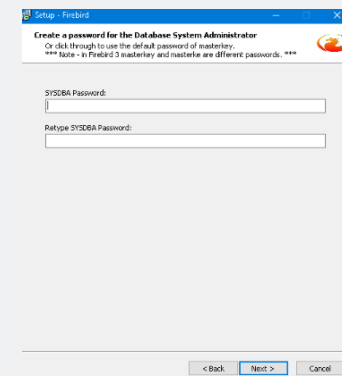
Setup - Firebird

Create a password for the Database System Administrator
Or click through to use the default password of masterkey.
*** Note - in Firebird 3 masterkey and masterke are different passwords. ***

SYSDBA Password:

Retype SYSDBA Password:

< Back
Next >
Cancel